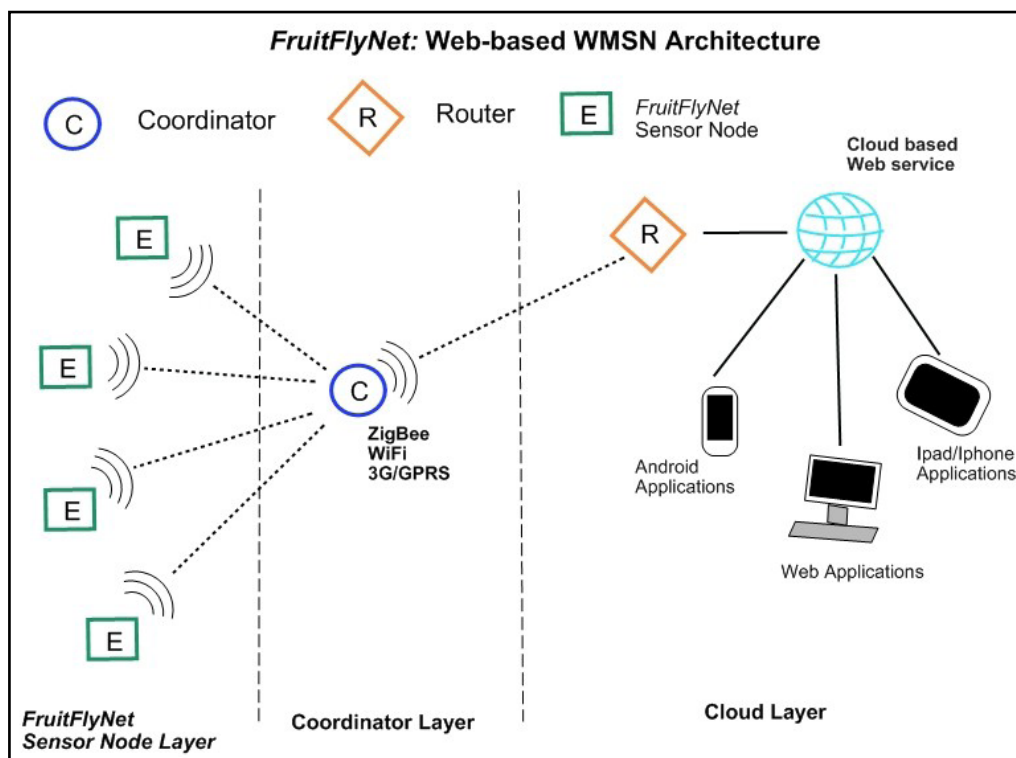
FruitFlyNet: Web-based WMSN Architecture

C Coordinator

R Router

E FruitFlyNet Sensor Node

Cloud based Web service

E

E

E

E

C

ZigBee
WiFi
3G/GPRS

R

Android Applications

Web Applications

Ipad/Iphone Applications

FruitFlyNet Sensor Node Layer

Coordinator Layer

Cloud Layer